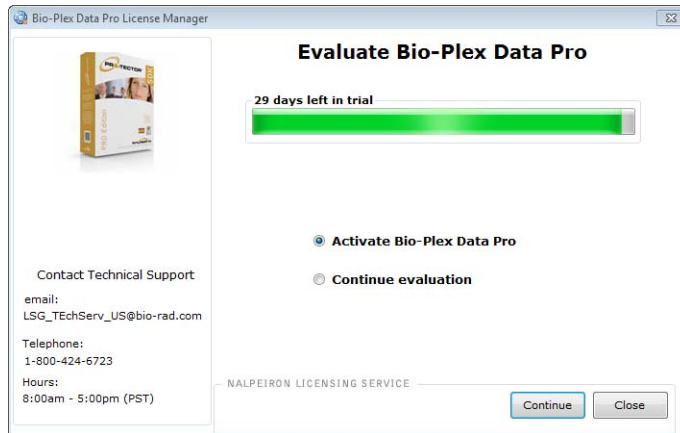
Bio-Plex Data Pro License Manager

Evaluate Bio-Plex Data Pro

29 days left in trial

Activate Bio-Plex Data Pro

Continue evaluation

Contact Technical Support

email:
LSG_TEchServ_US@bio-rad.com

Telephone:
1-800-424-6723

Hours:
8:00am - 5:00pm (PST)

NALPEIRON LICENSING SERVICE

Continue

Close